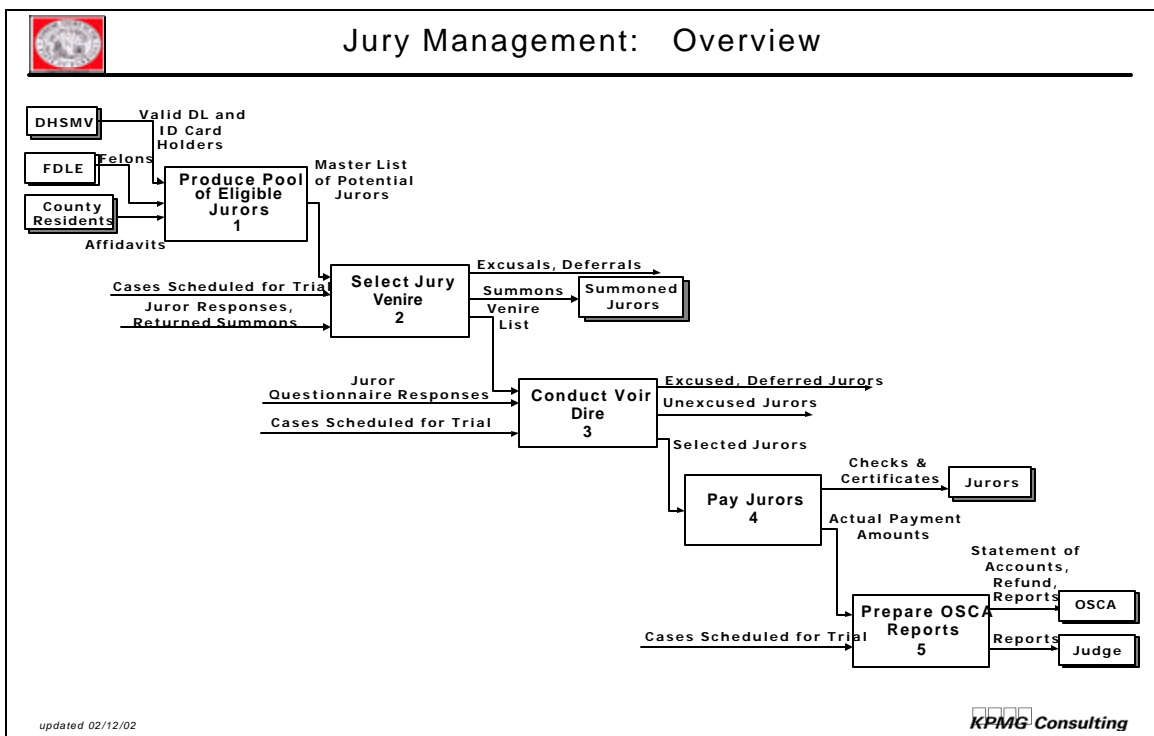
Jury Management: Overview

DHSMV

Valid DL and ID Card Holders

FDLE

Felons

County Residents

Affidavits

Produce Pool of Eligible Jurors
1

Master List of Potential Jurors

Cases Scheduled for Trial

Juror Responses, Returned Summons

Select Jury Venire
2

Excusals, Deferrals

Summons

Summoned Jurors

Venire List

Juror Questionnaire Responses

Cases Scheduled for Trial

Conduct Voir Dire
3

Excused, Deferred Jurors

Unexcused Jurors

Selected Jurors

Pay Jurors
4

Checks & Certificates

Jurors

Actual Payment Amounts

Statement of Accounts, Refund, Reports

OSCA

Cases Scheduled for Trial

Prepare OSCA Reports
5

Reports

Judge

updated 02/12/02

KPMG Consulting